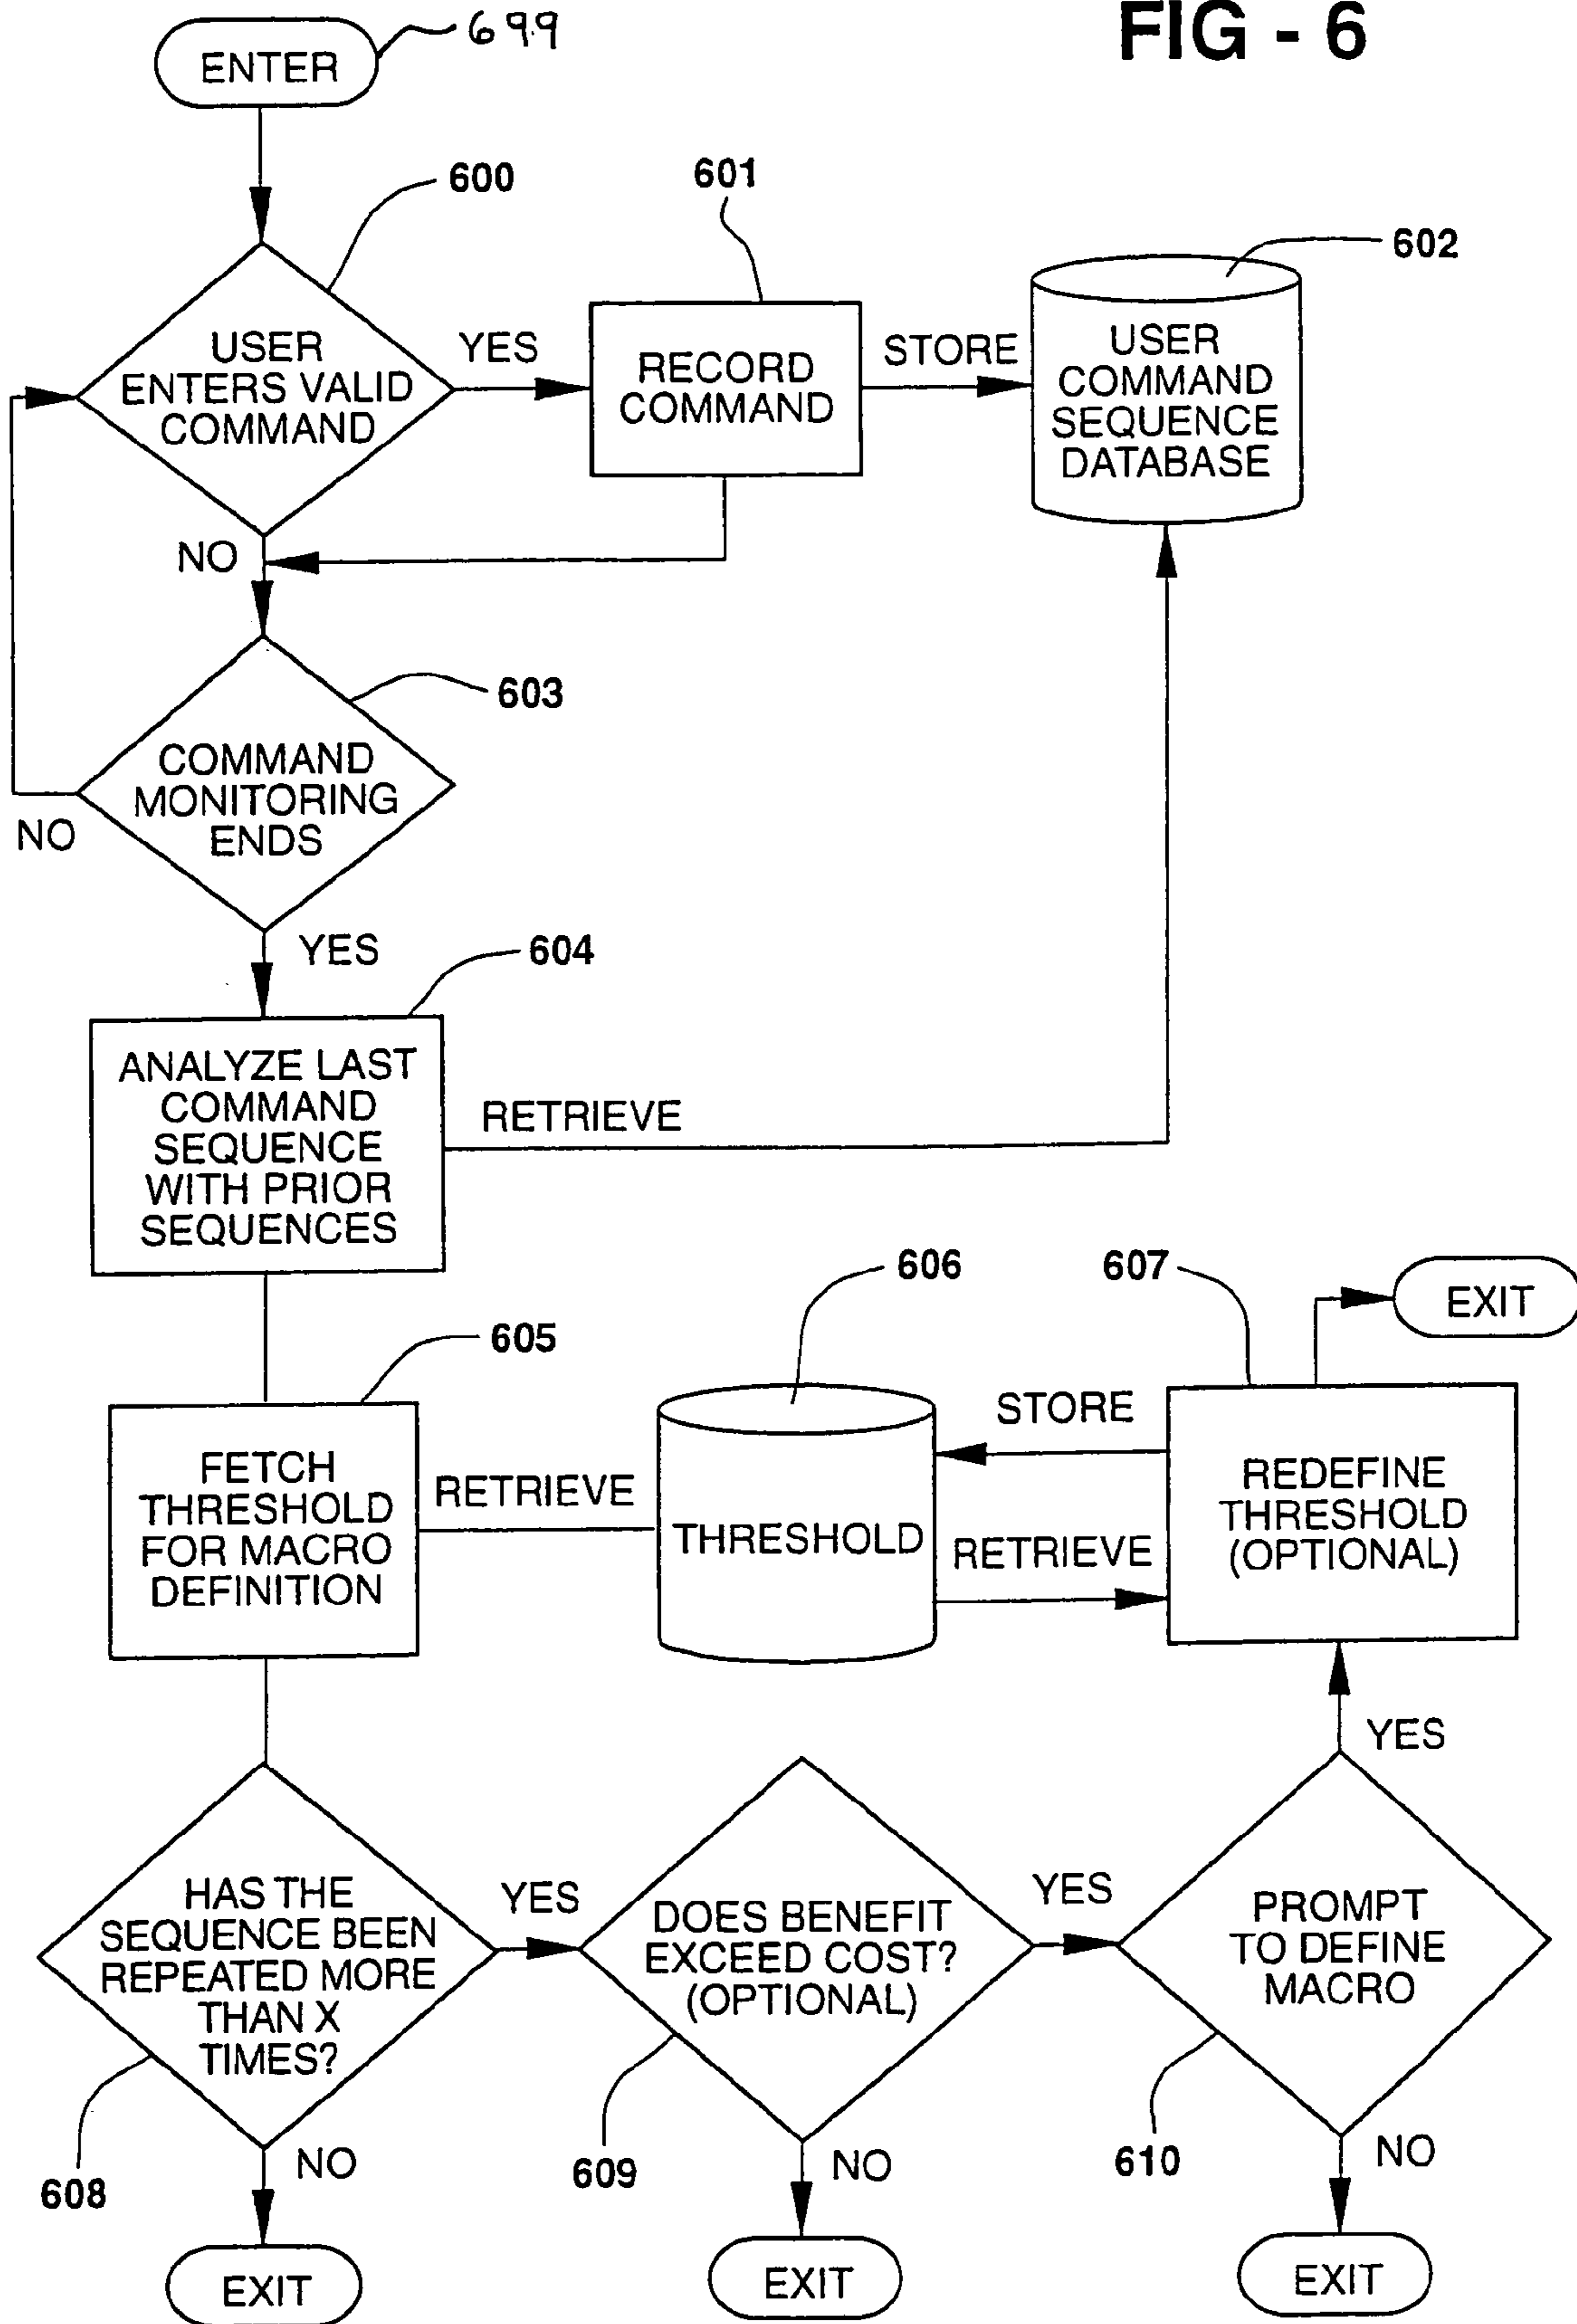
FIG - 6

ENTER
699

600
USER ENTERS VALID COMMAND
YES
601
RECORD COMMAND
STORE
602
USER COMMAND SEQUENCE DATABASE

NO

603
COMMAND MONITORING ENDS
NO

YES
604
ANALYZE LAST COMMAND SEQUENCE WITH PRIOR SEQUENCES
RETRIEVE

606
607
EXIT
605
STORE
FETCH THRESHOLD FOR MACRO DEFINITION
RETRIEVE
THRESHOLD
RETRIEVE
REDEFINE THRESHOLD (OPTIONAL)

YES

HAS THE SEQUENCE BEEN REPEATED MORE THAN X TIMES?
YES
DOES BENEFIT EXCEED COST? (OPTIONAL)
YES
PROMPT TO DEFINE MACRO

608
NO
609
NO
610
NO

EXIT
EXIT
EXIT